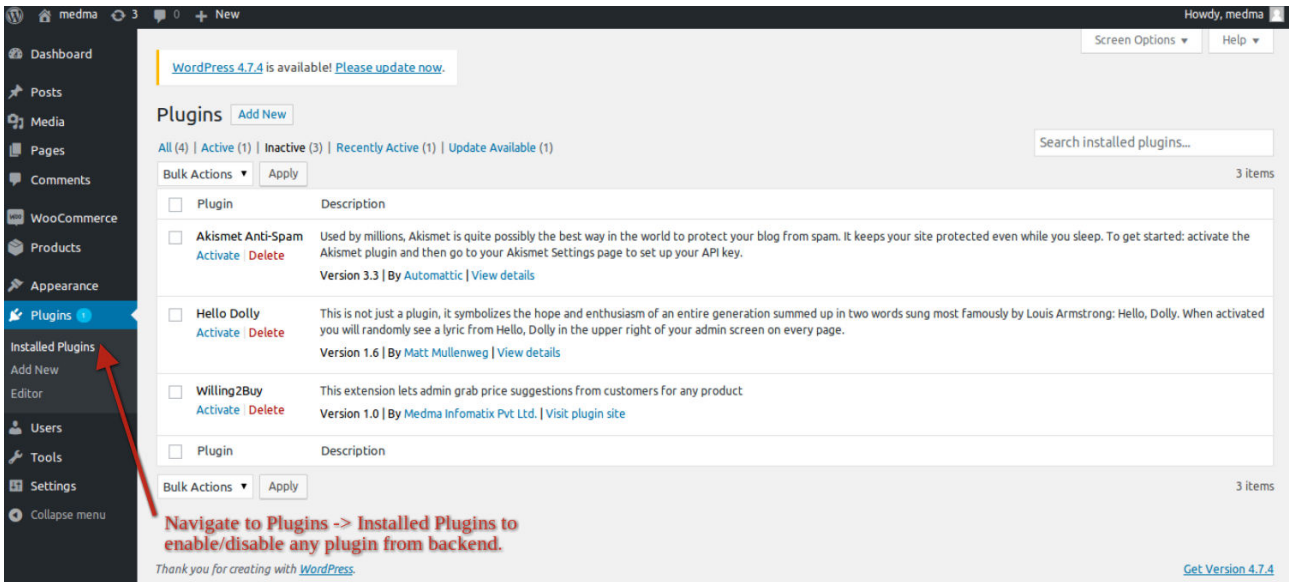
medma 3 0 New

Howdy, medma

Dashboard

Posts

Media

Pages

Comments

WooCommerce

Products

Appearance

Plugins 1

Installed Plugins

Add New

Editor

Users

Tools

Settings

Collapse menu

Screen Options ▾

Help ▾

WordPress 4.7.4 is available! Please update now.

Plugins Add New

All (4) | Active (1) | Inactive (3) | Recently Active (1) | Update Available (1)

Search installed plugins...

Bulk Actions ▾ Apply

3 items

| | Plugin | Description |
|---|---|---|
| | Akismet Anti-Spam<br>Activate \| Delete | Used by millions, Akismet is quite possibly the best way in the world to protect your blog from spam. It keeps your site protected even while you sleep. To get started: activate the Akismet plugin and then go to your Akismet Settings page to set up your API key.<br>Version 3.3 \| By Automattic \| View details |
| | Hello Dolly<br>Activate \| Delete | This is not just a plugin, it symbolizes the hope and enthusiasm of an entire generation summed up in two words sung most famously by Louis Armstrong: Hello, Dolly. When activated you will randomly see a lyric from Hello, Dolly in the upper right of your admin screen on every page.<br>Version 1.6 \| By Matt Mullenweg \| View details |
| | Willing2Buy<br>Activate \| Delete | This extension lets admin grab price suggestions from customers for any product<br>Version 1.0 \| By Medma Infomatix Pvt Ltd. \| Visit plugin site |
| | Plugin | Description |

Bulk Actions ▾ Apply

3 items

Navigate to Plugins -> Installed Plugins to enable/disable any plugin from backend.

Thank you for creating with WordPress.

Get Version 4.7.4